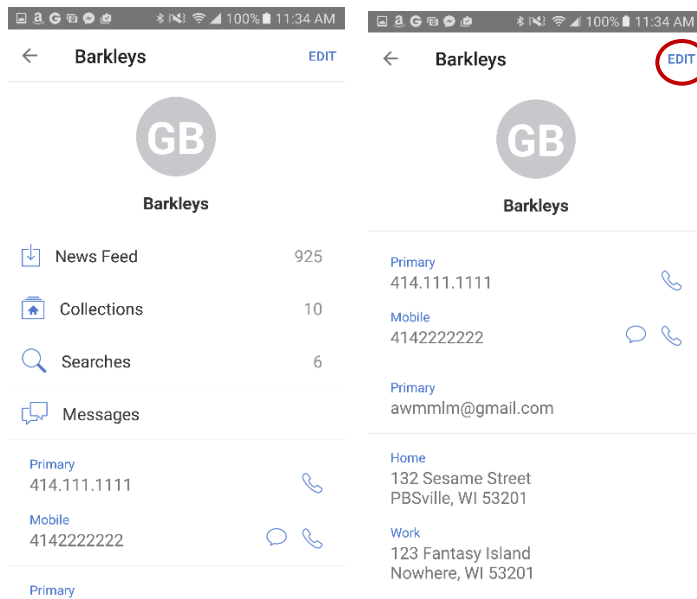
100% 11:34 AM

Barkleys

EDIT

GB

Barkleys

News Feed 925

Collections 10

Searches 6

Messages

Primary
414.111.1111

Mobile
4142222222

Primary

100% 11:34 AM

Barkleys

EDIT

GB

Barkleys

Primary
414.111.1111

Mobile
4142222222

Primary
awmmlm@gmail.com

Home
132 Sesame Street
PBSville, WI 53201

Work
123 Fantasy Island
Nowhere, WI 53201